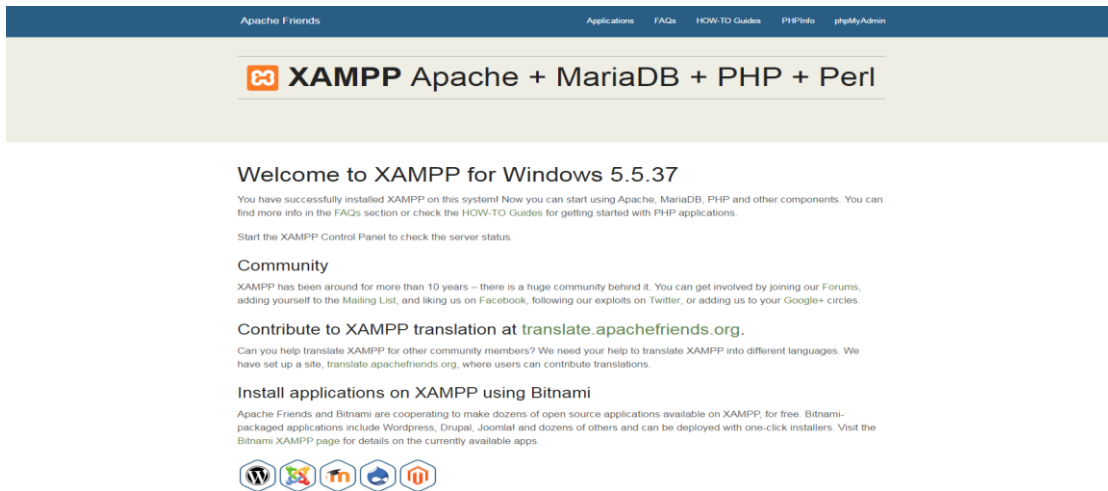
Apache Friends

Applications FAQs HOW-TO Guides PHPInfo phpMyAdmin

XAMPP Apache + MariaDB + PHP + Perl

Welcome to XAMPP for Windows 5.5.37

You have successfully installed XAMPP on this system! Now you can start using Apache, MariaDB, PHP and other components. You can find more info in the FAQs section or check the HOW-TO Guides for getting started with PHP applications.

Start the XAMPP Control Panel to check the server status.

Community

XAMPP has been around for more than 10 years – there is a huge community behind it. You can get involved by joining our Forums, adding yourself to the Mailing List, and liking us on Facebook, following our exploits on Twitter, or adding us to your Google+ circles.

Contribute to XAMPP translation at translate.apachefriends.org.

Can you help translate XAMPP for other community members? We need your help to translate XAMPP into different languages. We have set up a site, translate.apachefriends.org, where users can contribute translations.

Install applications on XAMPP using Bitnami

Apache Friends and Bitnami are cooperating to make dozens of open source applications available on XAMPP, for free. Bitnami-packaged applications include Wordpress, Drupal, Joomla! and dozens of others and can be deployed with one-click installers. Visit the Bitnami XAMPP page for details on the currently available apps.